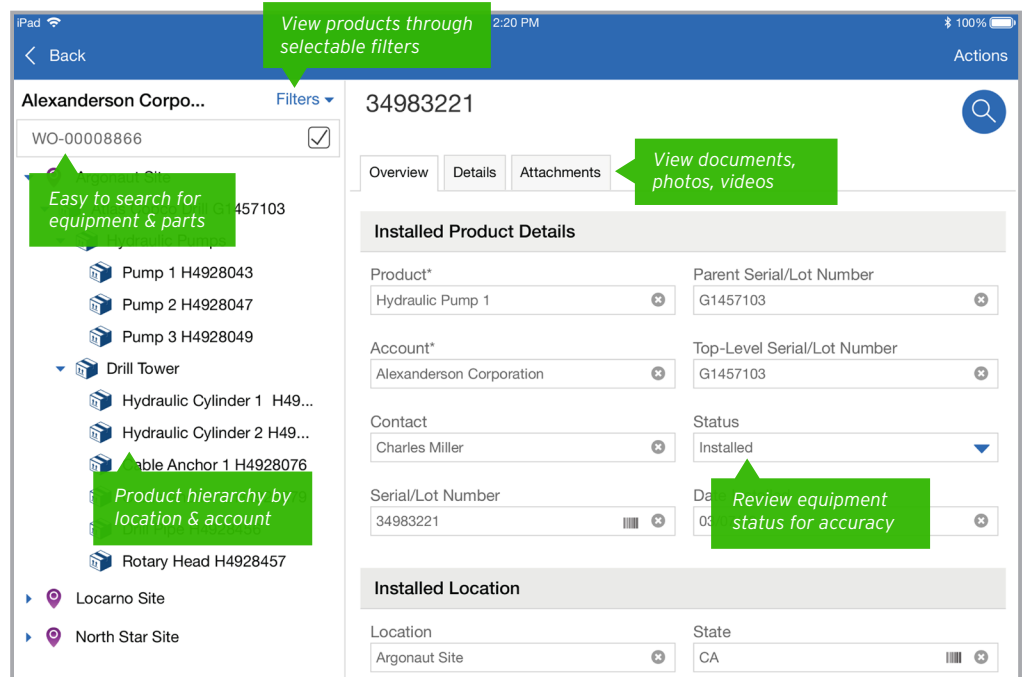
iPad
2:20 PM
100%

View products through selectable filters

Back
Actions

Alexanderson Corpo...
Filters

WO-00008866

Argonaut Site

Easy to search for equipment & parts

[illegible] G1457103
Hydraulic Pumps
Pump 1 H4928043
Pump 2 H4928047
Pump 3 H4928049
Drill Tower
Hydraulic Cylinder 1 H49...
Hydraulic Cylinder 2 H49...
Cable Anchor 1 H4928076

Product hierarchy by location & account

Drill Pipe H4928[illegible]
Rotary Head H4928457
Locarno Site
North Star Site

34983221

Overview
Details
Attachments

View documents, photos, videos

Installed Product Details

Product*
Hydraulic Pump 1

Parent Serial/Lot Number
G1457103

Account*
Alexanderson Corporation

Top-Level Serial/Lot Number
G1457103

Contact
Charles Miller

Status
Installed

Serial/Lot Number
34983221

Date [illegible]
03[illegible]

Review equipment status for accuracy

Installed Location

Location
Argonaut Site

State
CA